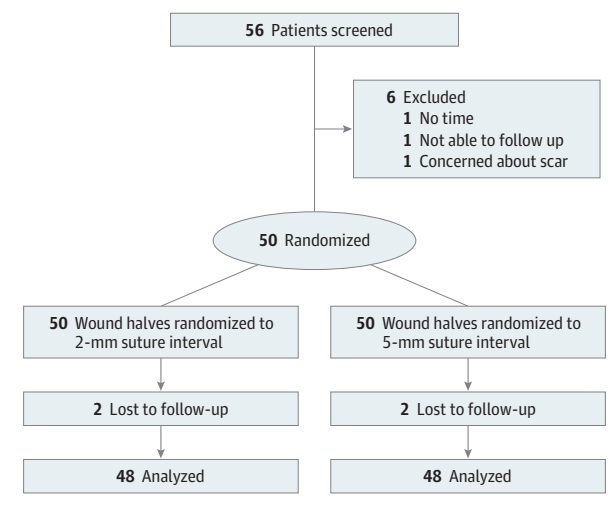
56 Patients screened

6 Excluded
1 No time
1 Not able to follow up
1 Concerned about scar

50 Randomized

50 Wound halves randomized to 2-mm suture interval

2 Lost to follow-up

48 Analyzed

50 Wound halves randomized to 5-mm suture interval

2 Lost to follow-up

48 Analyzed